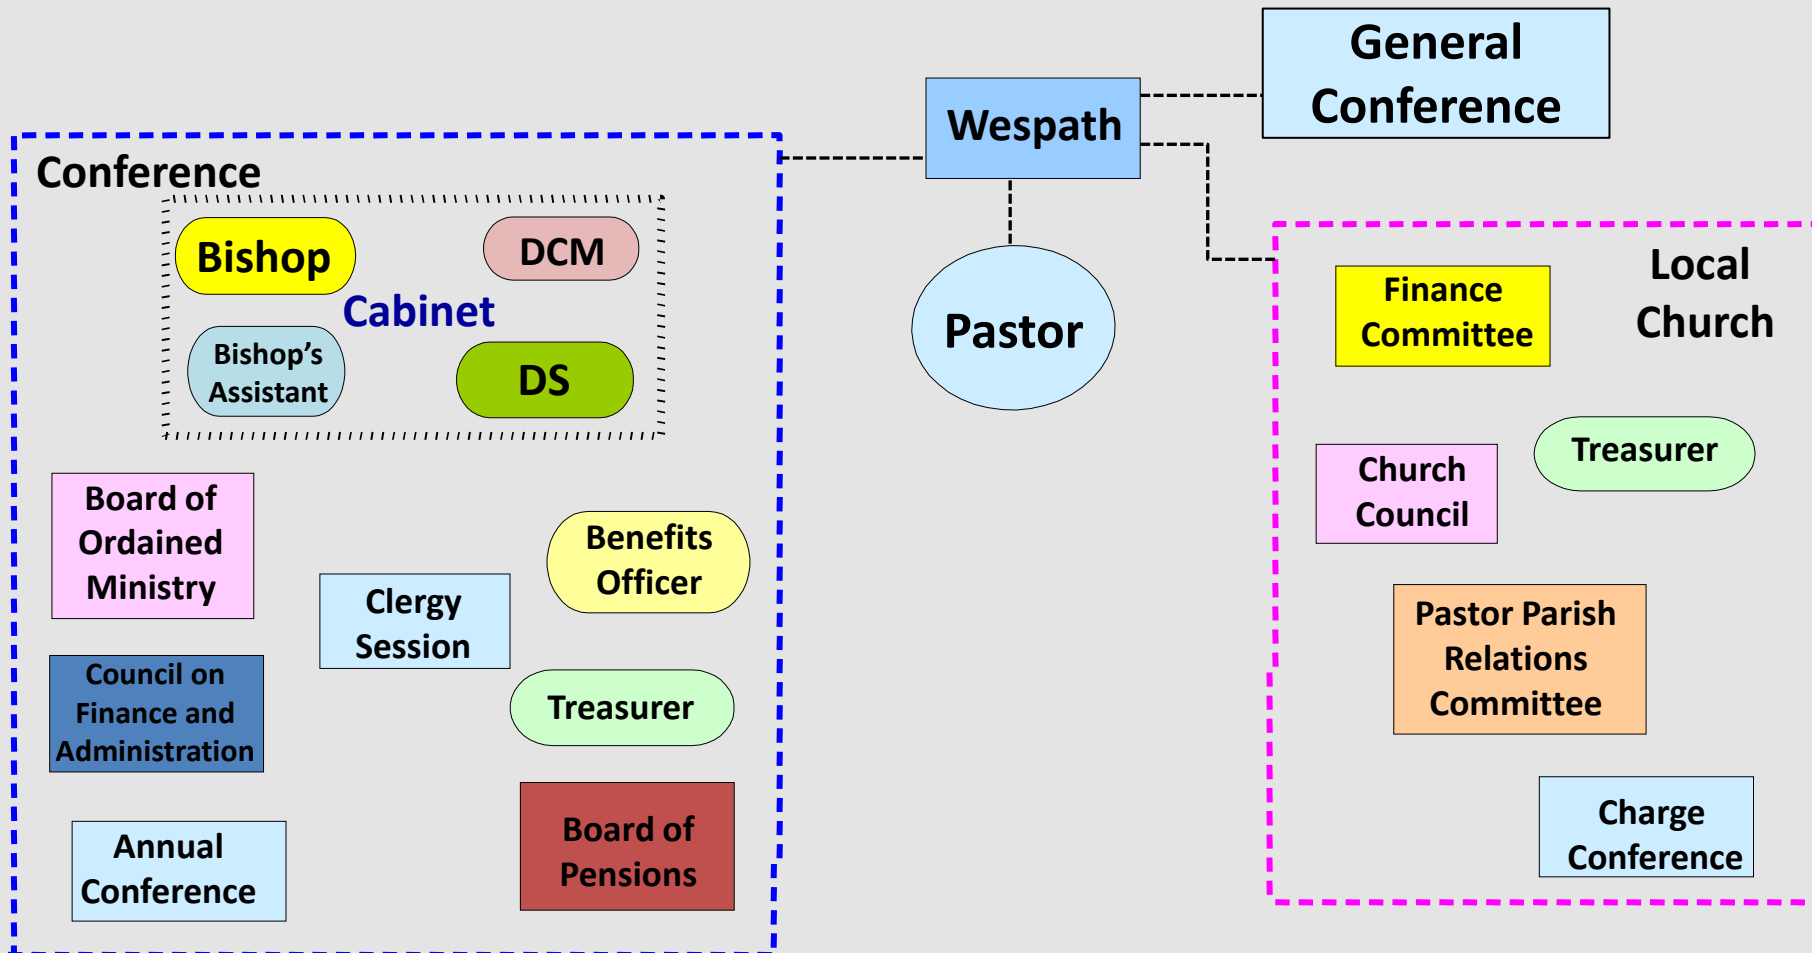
General Conference

Wespath

Pastor

Conference

Bishop

DCM

Cabinet

Bishop's Assistant

DS

Board of Ordained Ministry

Clergy Session

Benefits Officer

Council on Finance and Administration

Treasurer

Annual Conference

Board of Pensions

Local Church

Finance Committee

Church Council

Treasurer

Pastor Parish Relations Committee

Charge Conference